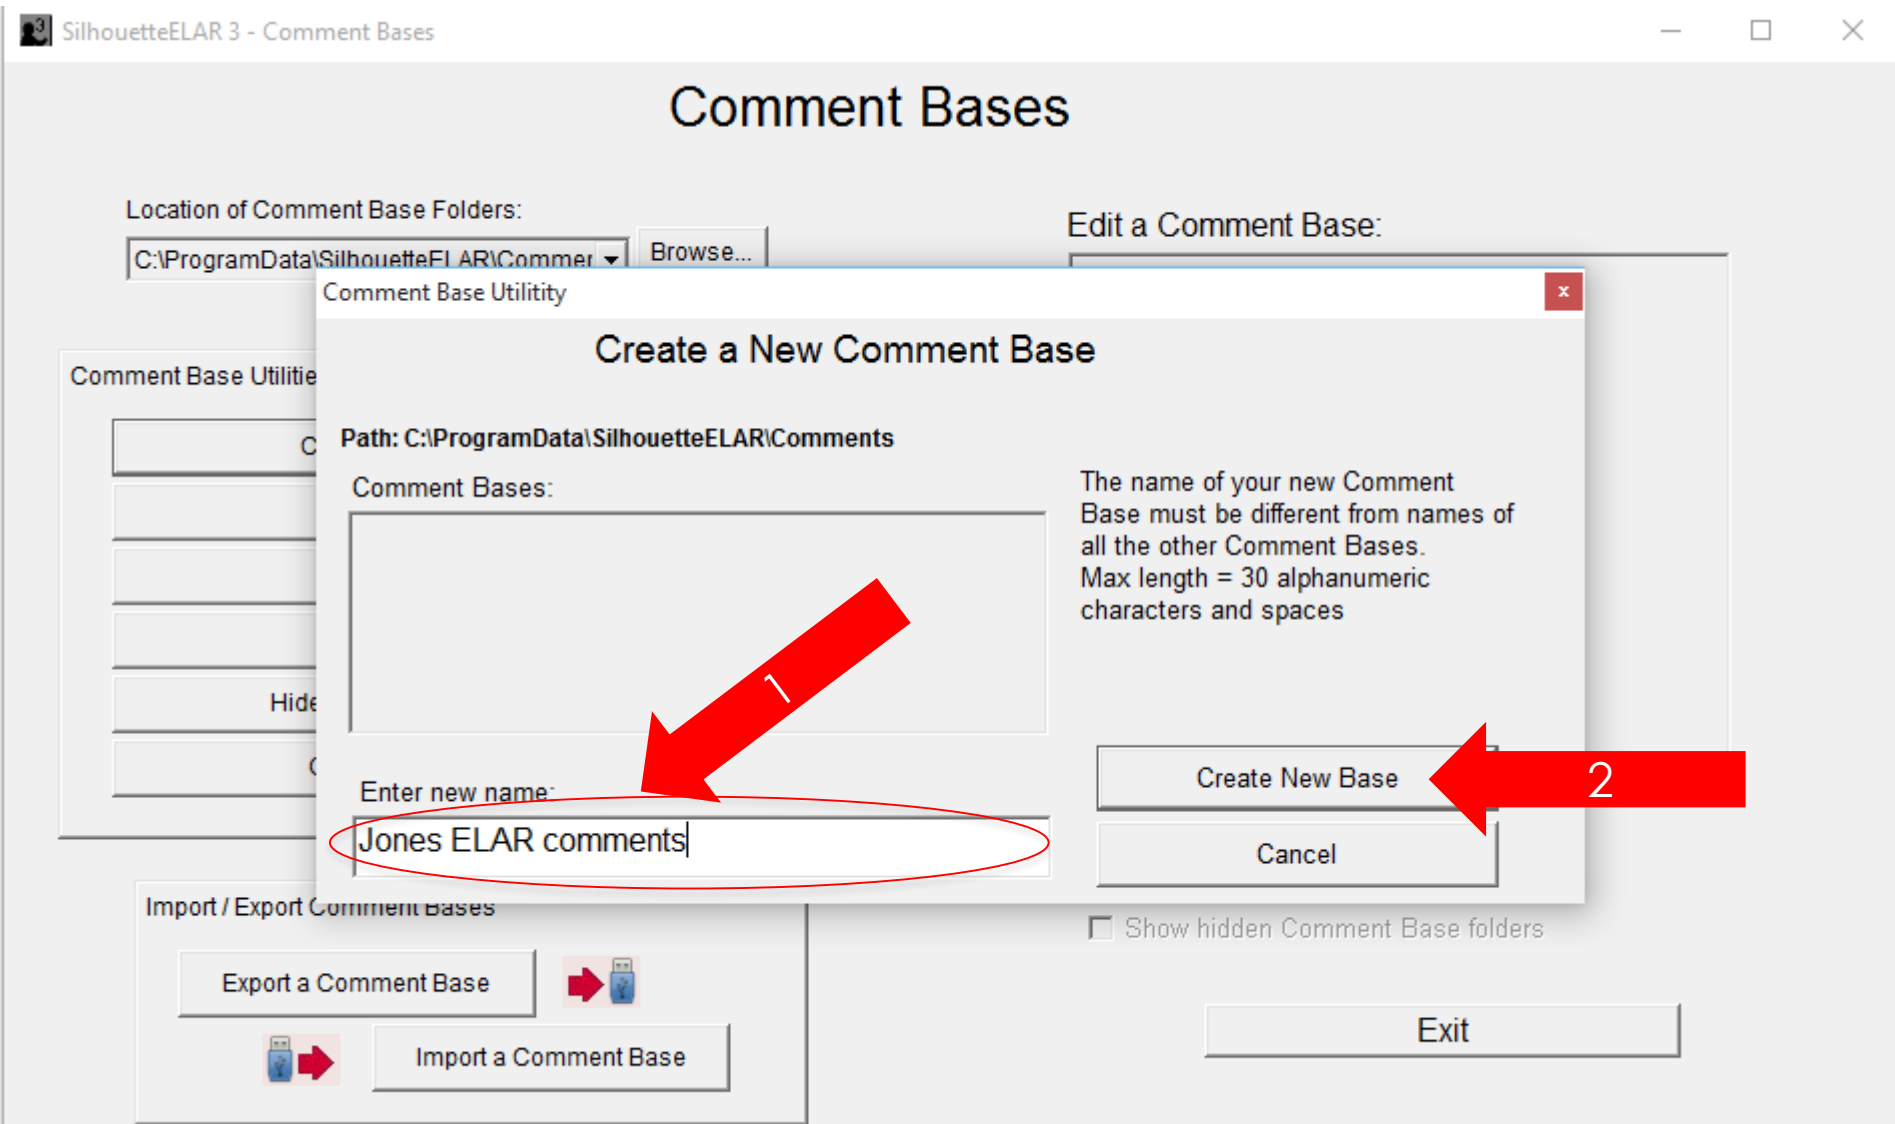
SilhouetteELAR 3 - Comment Bases

Comment Bases

Location of Comment Base Folders:

C:\ProgramData\SilhouetteELAR\Commer

Browse...

Edit a Comment Base:

Comment Base Utilitie

C

Hide

C

Comment Base Utility

×

Create a New Comment Base

Path: C:\ProgramData\SilhouetteELAR\Comments

Comment Bases:

The name of your new Comment Base must be different from names of all the other Comment Bases. Max length = 30 alphanumeric characters and spaces

1

Enter new name:

Jones ELAR comments

Create New Base

2

Cancel

Import / Export Comment Bases

Show hidden Comment Base folders

Export a Comment Base

Import a Comment Base

Exit